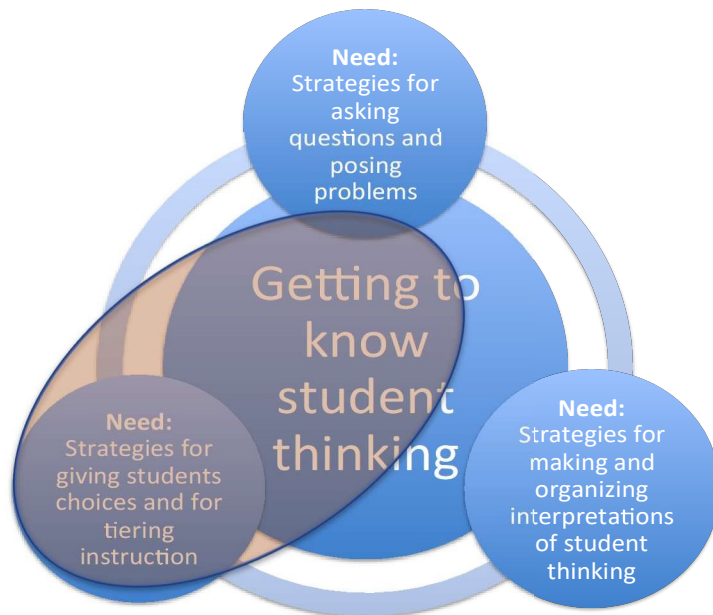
Need:
Strategies for asking questions and posing problems

Getting to know student thinking

Need:
Strategies for giving students choices and for tiering instruction

Need:
Strategies for making and organizing interpretations of student thinking